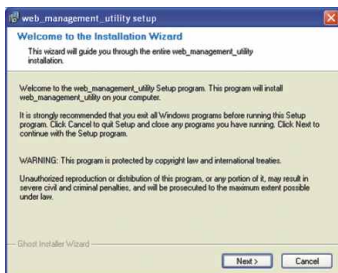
web_management_utility setup

Welcome to the Installation Wizard

This wizard will guide you through the entire web_management_utility installation.

Welcome to the web_management_utility Setup program. This program will install web_management_utility on your computer.

It is strongly recommended that you exit all Windows programs before running this Setup program. Click Cancel to quit Setup and close any programs you have running. Click Next to continue with the Setup program.

WARNING: This program is protected by copyright law and international treaties.

Unauthorized reproduction or distribution of this program, or any portion of it, may result in severe civil and criminal penalties, and will be prosecuted to the maximum extent possible under law.

Ghost Installer Wizard

Next >

Cancel